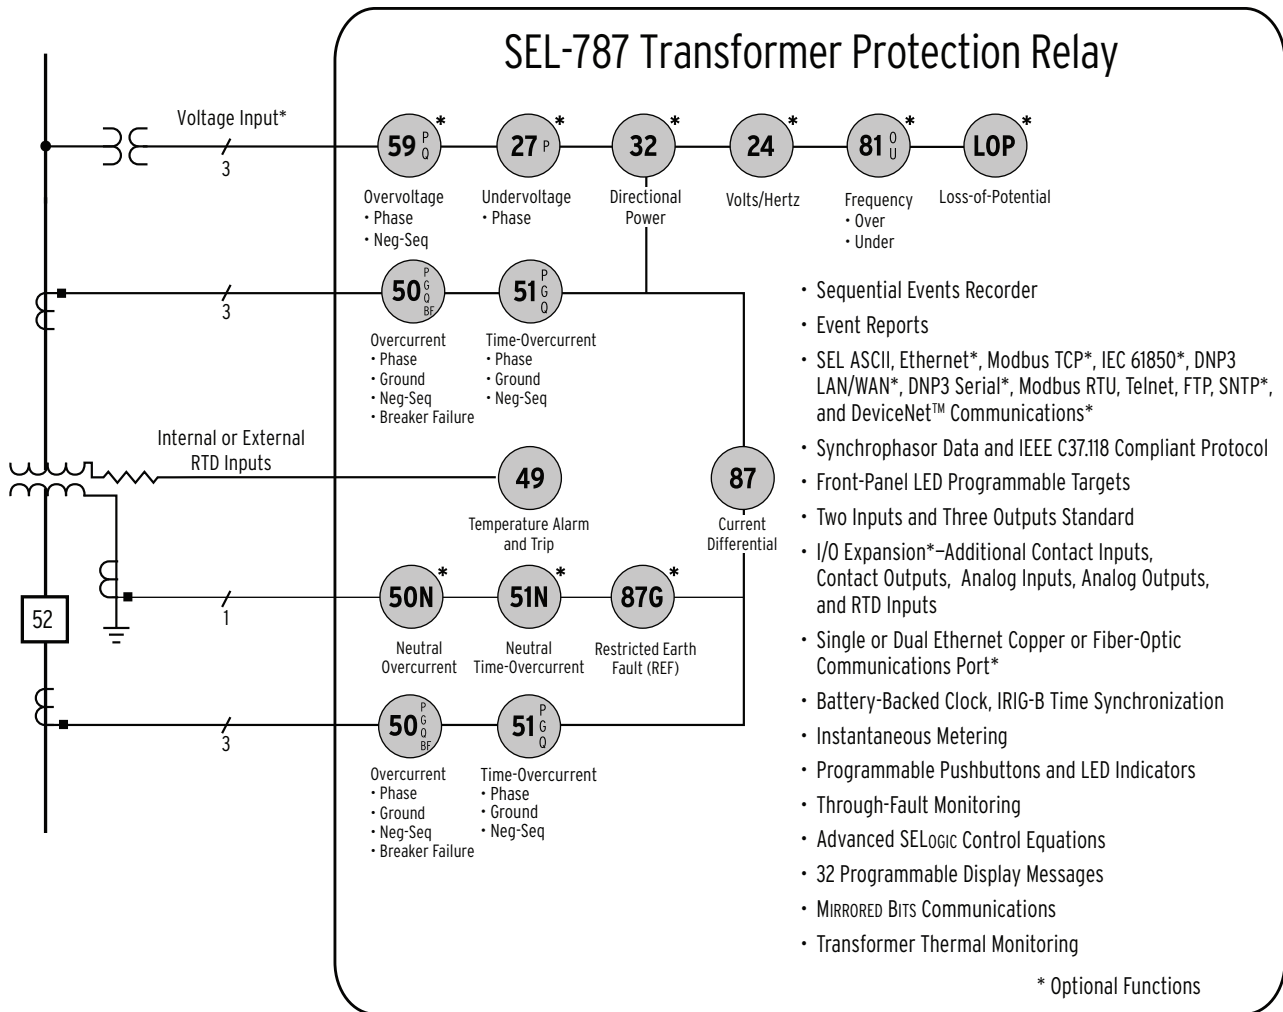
SEL-787 Transformer Protection Relay

Voltage Input*

3

59 P Q *
Overvoltage
• Phase
• Neg-Seq

27 P *
Undervoltage
• Phase

32 *
Directional Power

24 *
Volts/Hertz

81 O U *
Frequency
• Over
• Under

LOP *
Loss-of-Potential

3

50 P G Q BF
Overcurrent
• Phase
• Ground
• Neg-Seq
• Breaker Failure

51 P G Q
Time-Overcurrent
• Phase
• Ground
• Neg-Seq

Internal or External RTD Inputs

49
Temperature Alarm and Trip

87
Current Differential

1

52

50N *
Neutral Overcurrent

51N *
Neutral Time-Overcurrent

87G *
Restricted Earth Fault (REF)

3

50 P G Q BF
Overcurrent
• Phase
• Ground
• Neg-Seq
• Breaker Failure

51 P G Q
Time-Overcurrent
• Phase
• Ground
• Neg-Seq

• Sequential Events Recorder
• Event Reports
• SEL ASCII, Ethernet*, Modbus TCP*, IEC 61850*, DNP3 LAN/WAN*, DNP3 Serial*, Modbus RTU, Telnet, FTP, SNTP*, and DeviceNet™ Communications*
• Synchrophasor Data and IEEE C37.118 Compliant Protocol
• Front-Panel LED Programmable Targets
• Two Inputs and Three Outputs Standard
• I/O Expansion*—Additional Contact Inputs, Contact Outputs, Analog Inputs, Analog Outputs, and RTD Inputs
• Single or Dual Ethernet Copper or Fiber-Optic Communications Port*
• Battery-Backed Clock, IRIG-B Time Synchronization
• Instantaneous Metering
• Programmable Pushbuttons and LED Indicators
• Through-Fault Monitoring
• Advanced SELogic Control Equations
• 32 Programmable Display Messages
• Mirrored Bits Communications
• Transformer Thermal Monitoring

* Optional Functions